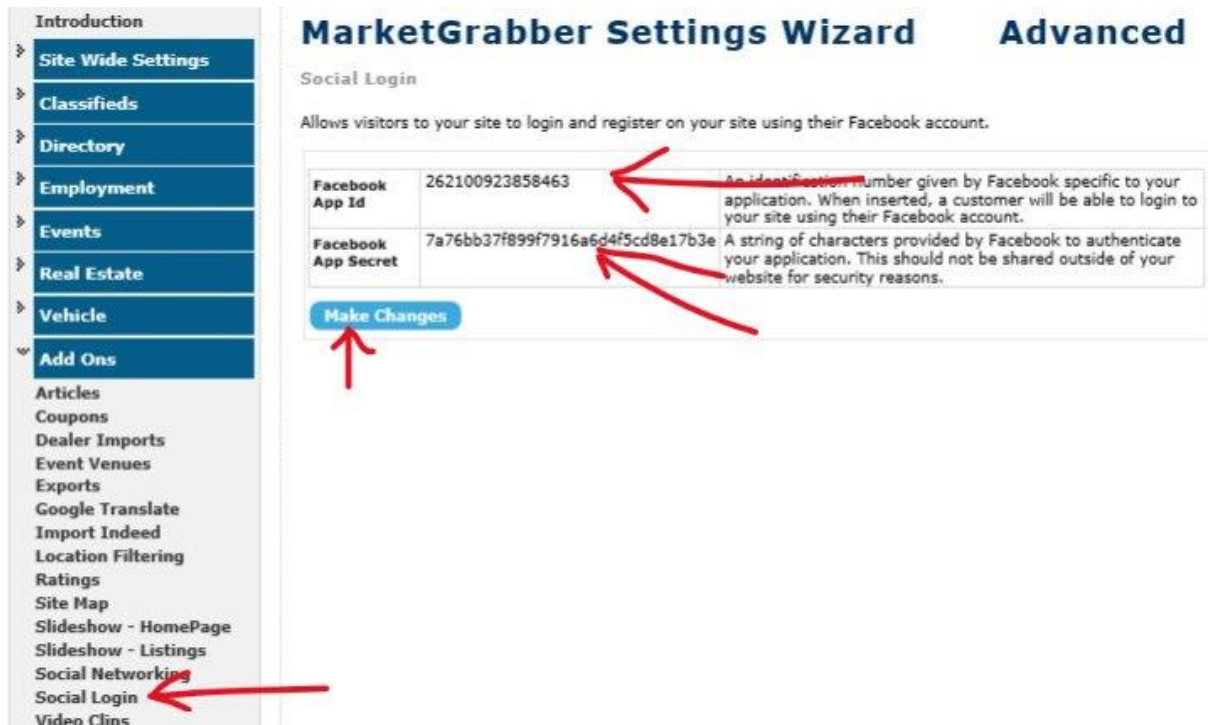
Introduction

Site Wide Settings

Classifieds

Directory

Employment

Events

Real Estate

Vehicle

Add Ons

Articles
Coupons
Dealer Imports
Event Venues
Exports
Google Translate
Import Indeed
Location Filtering
Ratings
Site Map
Slideshow - HomePage
Slideshow - Listings
Social Networking
Social Login
Video Clips

MarketGrabber Settings Wizard Advanced

Social Login

Allows visitors to your site to login and register on your site using their Facebook account.

| | | |
|---|---|---|
| Facebook App Id | 262100923858463 | An identification number given by Facebook specific to your application. When inserted, a customer will be able to login to your site using their Facebook account. |
| Facebook App Secret | 7a76bb37f899f7916a6d4f5cd8e17b3e | A string of characters provided by Facebook to authenticate your application. This should not be shared outside of your website for security reasons. |

Make Changes